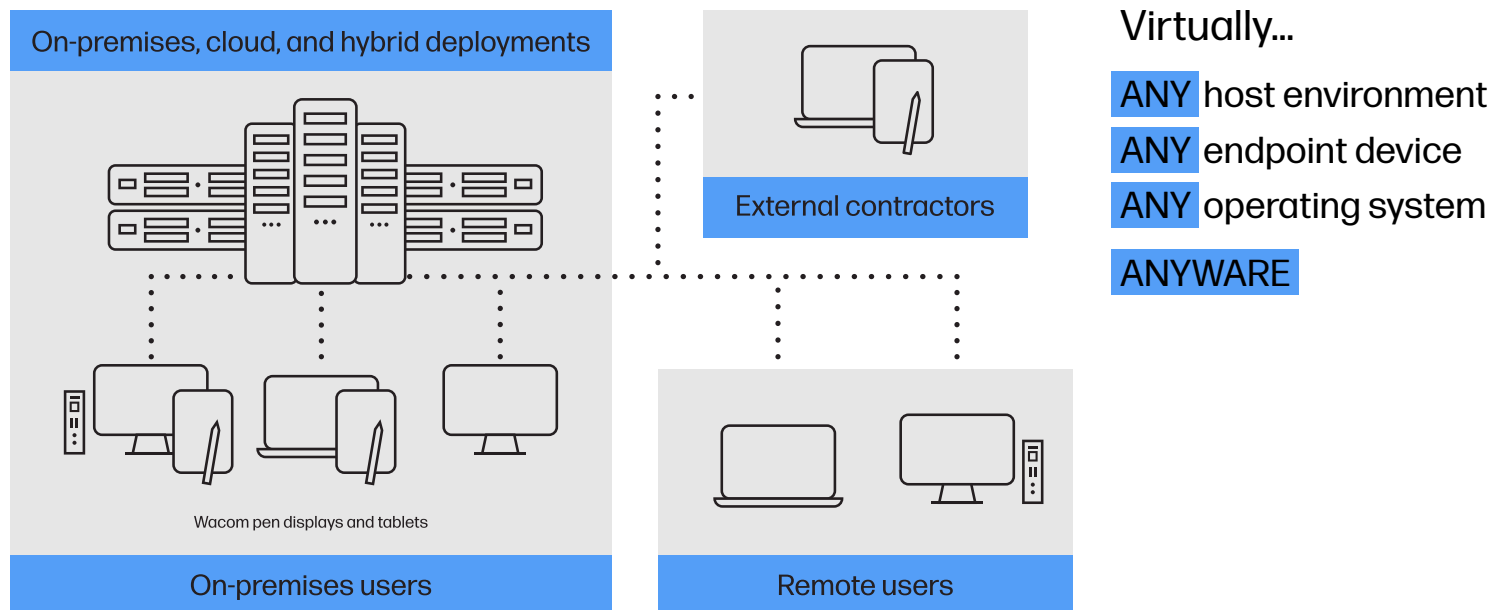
On-premises, cloud, and hybrid deployments

External contractors

Virtually...

ANY host environment

ANY endpoint device

ANY operating system

ANYWARE

Wacom pen displays and tablets

On-premises users

Remote users